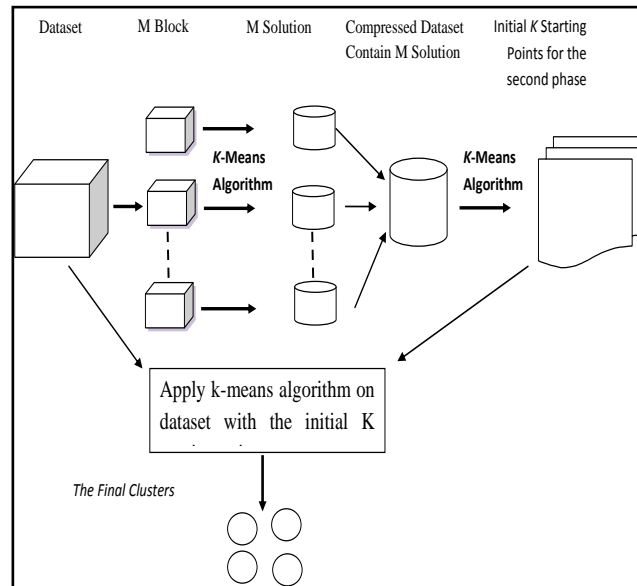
Dataset

M Block

M Solution

Compressed Dataset Contain M Solution

Initial *K* Starting Points for the second phase

*K*-Means Algorithm

*K*-Means Algorithm

Apply k-means algorithm on dataset with the initial K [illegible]

*The Final Clusters*